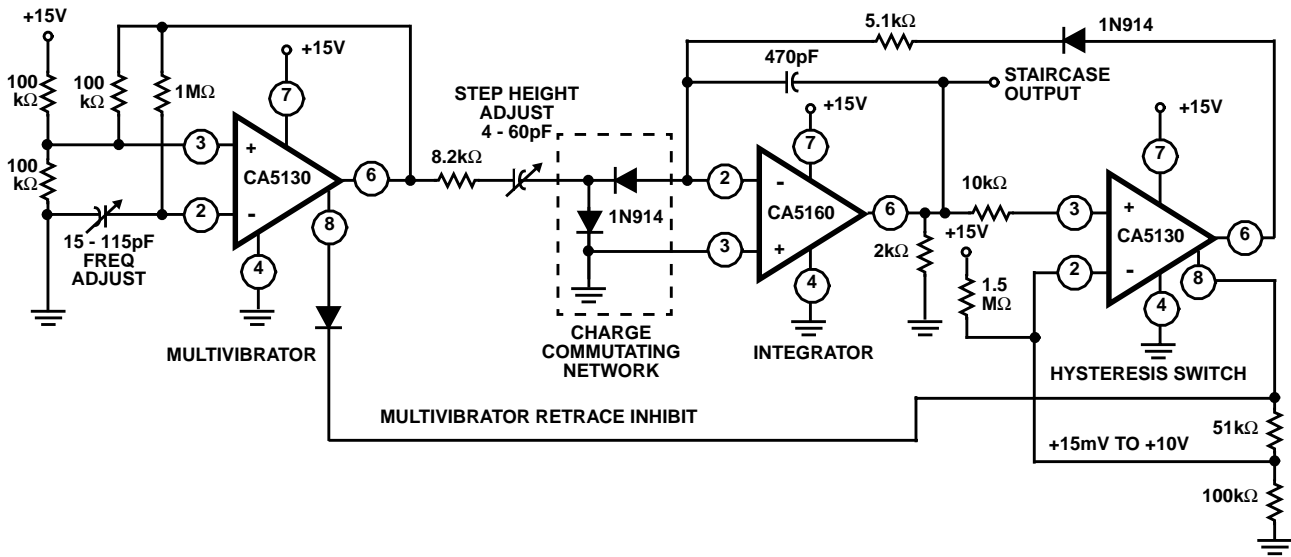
+15V

100 kΩ

100 kΩ

1MΩ

+15V

7

3

+

CA5130

2

-

6

8

4

15 - 115pF FREQ ADJUST

100 kΩ

MULTIVIBRATOR

STEP HEIGHT ADJUST 4 - 60pF

8.2kΩ

1N914

CHARGE COMMUTATING NETWORK

5.1kΩ

1N914

470pF

STAIRCASE OUTPUT

+15V

7

2

-

CA5160

6

3

+

4

INTEGRATOR

2kΩ

10kΩ

+15V

1.5 MΩ

+15V

7

3

+

CA5130

6

2

-

8

4

HYSTERESIS SWITCH

MULTIVIBRATOR RETRACE INHIBIT

51kΩ

+15mV TO +10V

100kΩ